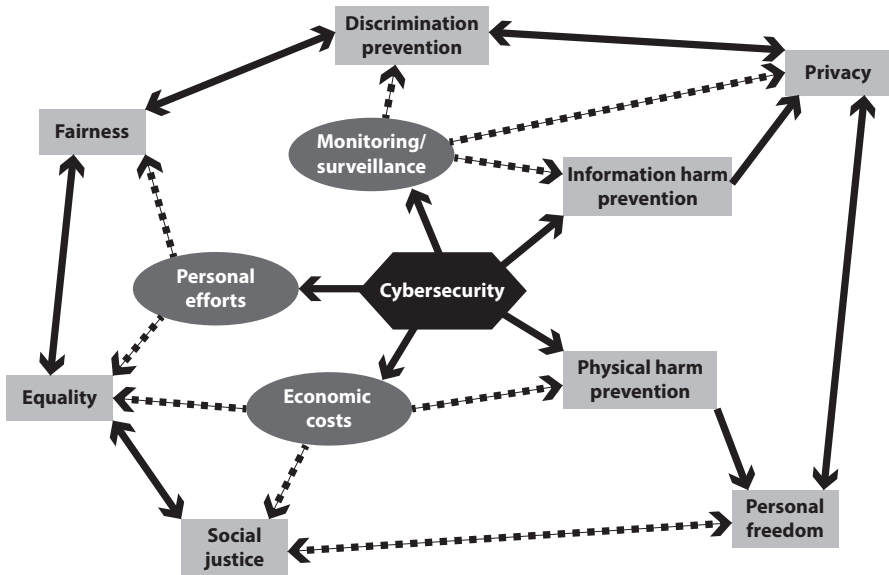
Discrimination prevention

Privacy

Fairness

Monitoring/ surveillance

Information harm prevention

Personal efforts

Cybersecurity

Equality

Economic costs

Physical harm prevention

Personal freedom

Social justice